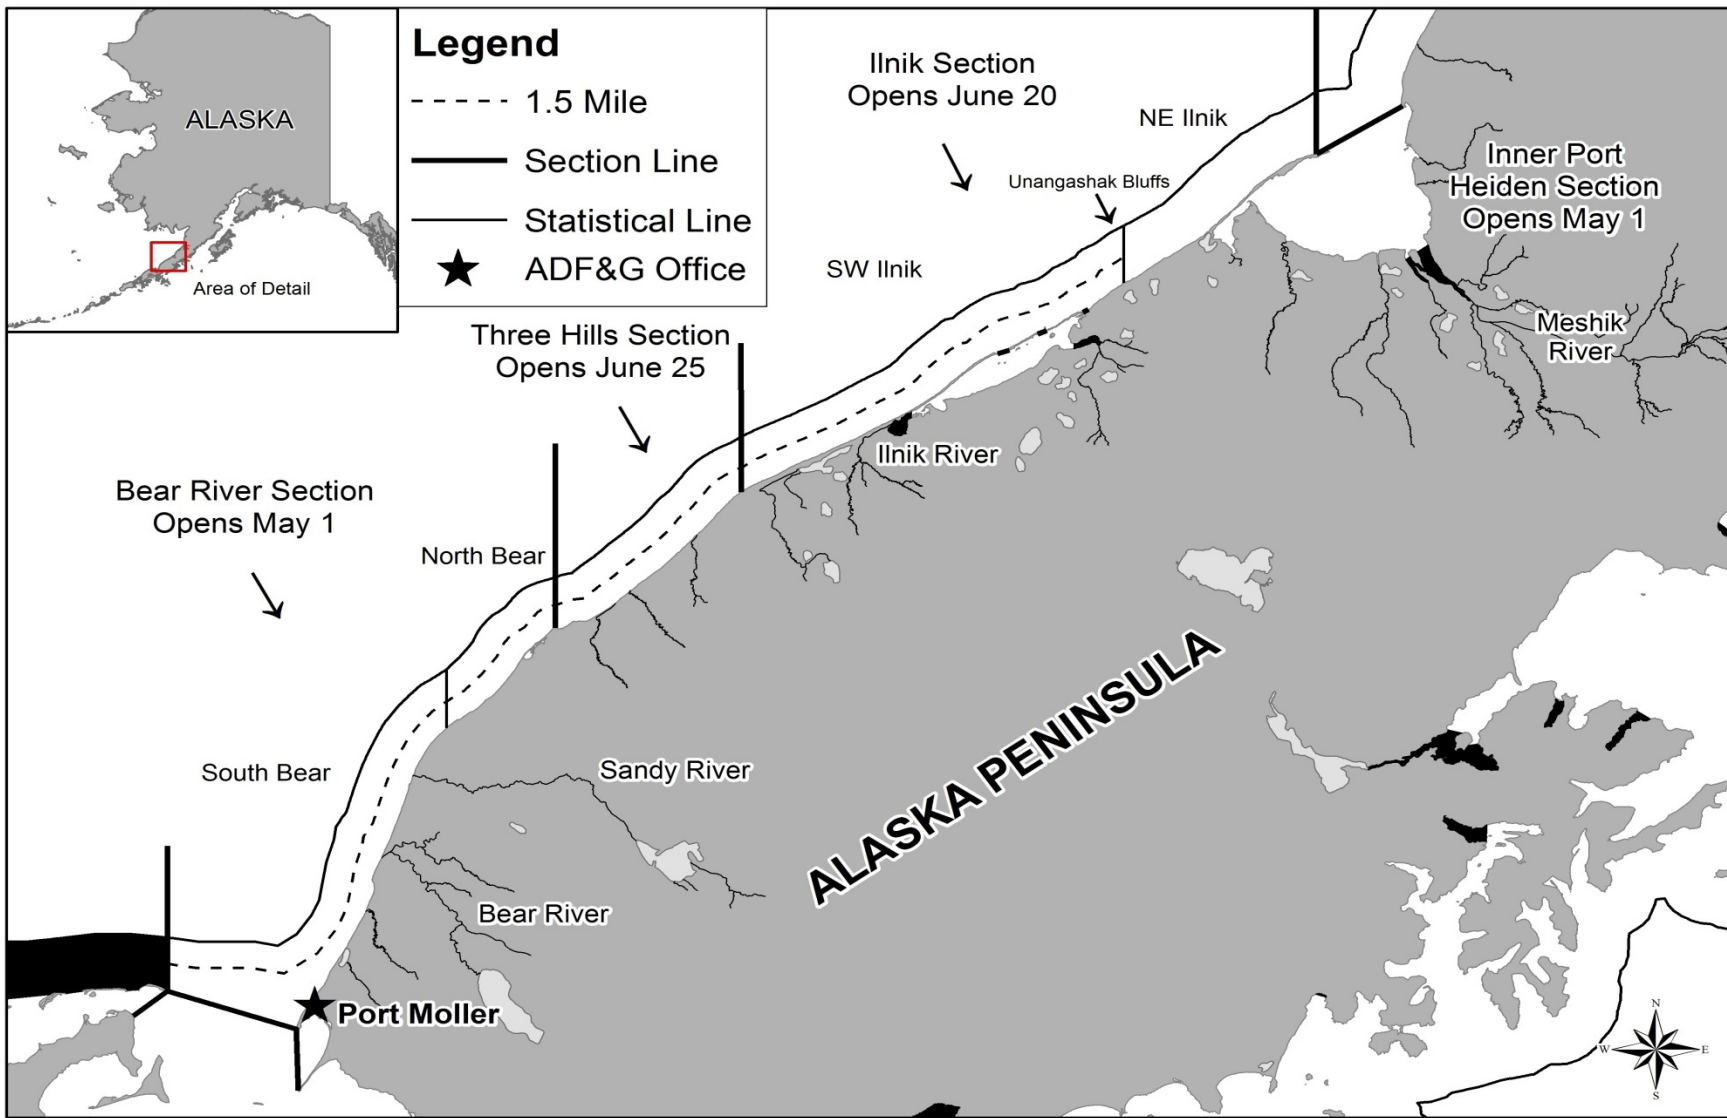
ALASKA

Area of Detail

Legend
1.5 Mile
Section Line
Statistical Line
ADF&G Office

Ilnik Section
Opens June 20

NE Ilnik

Unangashak Bluffs

Inner Port
Heiden Section
Opens May 1

SW Ilnik

Meshik
River

Three Hills Section
Opens June 25

Ilnik River

Bear River Section
Opens May 1

North Bear

ALASKA PENINSULA

South Bear

Sandy River

Bear River

Port Moller

N
W
E
S